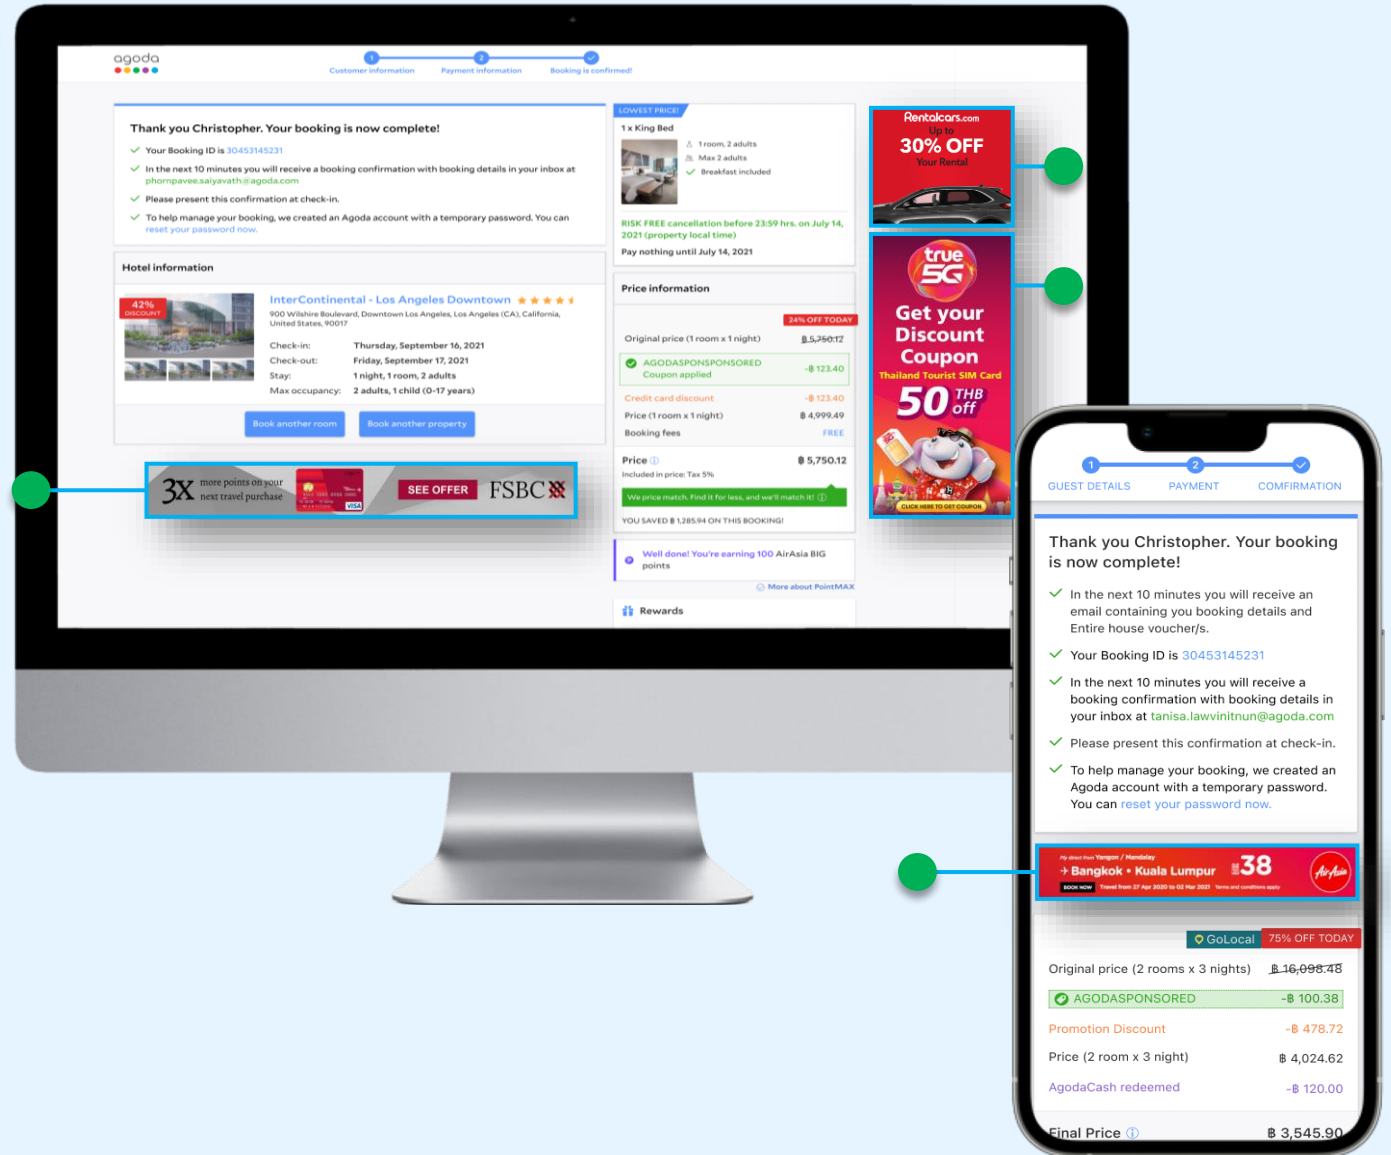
agoda

Customer information Payment information Booking is confirmed!

Thank you Christopher. Your booking is now complete!

Your Booking ID is 30453145231

In the next 10 minutes you will receive a booking confirmation with booking details in your inbox at phornpavee.saiyavath@agoda.com

Please present this confirmation at check-in.

To help manage your booking, we created an Agoda account with a temporary password. You can reset your password now.

Hotel information

42% DISCOUNT

InterContinental - Los Angeles Downtown

900 Wilshire Boulevard, Downtown Los Angeles, Los Angeles (CA), California, United States, 90017

| Check-in: | Thursday, September 16, 2021 |
|---|---|
| Check-out: | Friday, September 17, 2021 |
| Stay: | 1 night, 1 room, 2 adults |
| Max occupancy: | 2 adults, 1 child (0-17 years) |

Book another room Book another property

3X more points on your next travel purchase SEE OFFER FSBC

LOWEST PRICE!

1 x King Bed

1 room, 2 adults
Max 2 adults
Breakfast included

RISK FREE cancellation before 23:59 hrs. on July 14, 2021 (property local time)

Pay nothing until July 14, 2021

Price information

24% OFF TODAY

Original price (1 room x 1 night) ฿ 5,750.12

AGODASPONSPONSORED Coupon applied -฿ 123.40

Credit card discount -฿ 123.40

Price (1 room x 1 night) ฿ 4,999.49

Booking fees FREE

Price ฿ 5,750.12

Included in price: Tax 5%

We price match. Find it for less, and we'll match it!

YOU SAVED ฿ 1,285.94 ON THIS BOOKING!

Well done! You're earning 100 AirAsia BIG points

More about PointMAX

Rewards

Rentalcars.com Up to 30% OFF Your Rental

true 5G Get your Discount Coupon Thailand Tourist SIM Card 50 THB off CLICK HERE TO GET COUPON

GUEST DETAILS PAYMENT CONFIRMATION

Thank you Christopher. Your booking is now complete!

In the next 10 minutes you will receive an email containing you booking details and Entire house voucher/s.

Your Booking ID is 30453145231

In the next 10 minutes you will receive a booking confirmation with booking details in your inbox at tanisa.lawvinitnun@agoda.com

Please present this confirmation at check-in.

To help manage your booking, we created an Agoda account with a temporary password. You can reset your password now.

Bangkok • Kuala Lumpur 38 BOOK NOW AirAsia

GoLocal 75% OFF TODAY

Original price (2 rooms x 3 nights) ฿ 16,098.48

AGODASPONSORED -฿ 100.38

Promotion Discount -฿ 478.72

Price (2 room x 3 night) ฿ 4,024.62

AgodaCash redeemed -฿ 120.00

Final Price ฿ 3,545.90